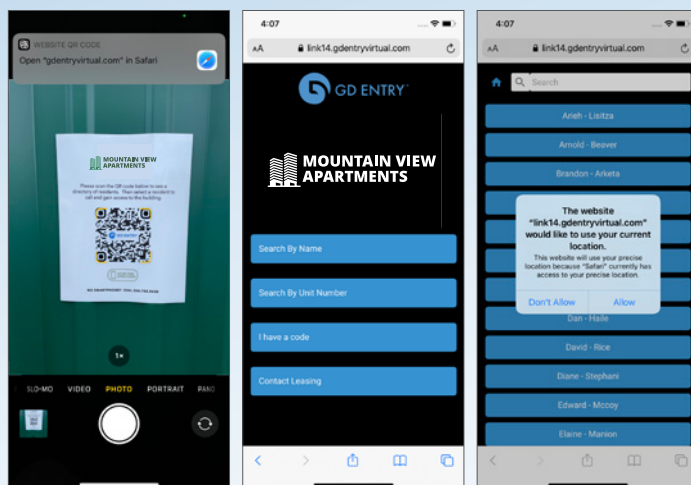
WEBSITE QR CODE
Open "gdentryvirtual.com" in Safari

MOUNTAIN VIEW APARTMENTS

Please scan the QR code below to see a directory of residents. Then select a resident to call and gain access to the building.

1×

SLO-MO VIDEO PHOTO PORTRAIT PANO

4:07
AA link14.gdentryvirtual.com

GD ENTRY

MOUNTAIN VIEW APARTMENTS

Search By Name

Search By Unit Number

I have a code

Contact Leasing

4:07
AA link14.gdentryvirtual.com

Search

Arieh - Lisitza
Arnold - Beaver
Brandon - Arketa

The website "link14.gdentryvirtual.com" would like to use your current location.
This website will use your precise location because "Safari" currently has access to your precise location.
Don't Allow Allow

Dan - Haile
David - Rice
Diane - Stephani
Edward - Mccoy
Elaine - Manion